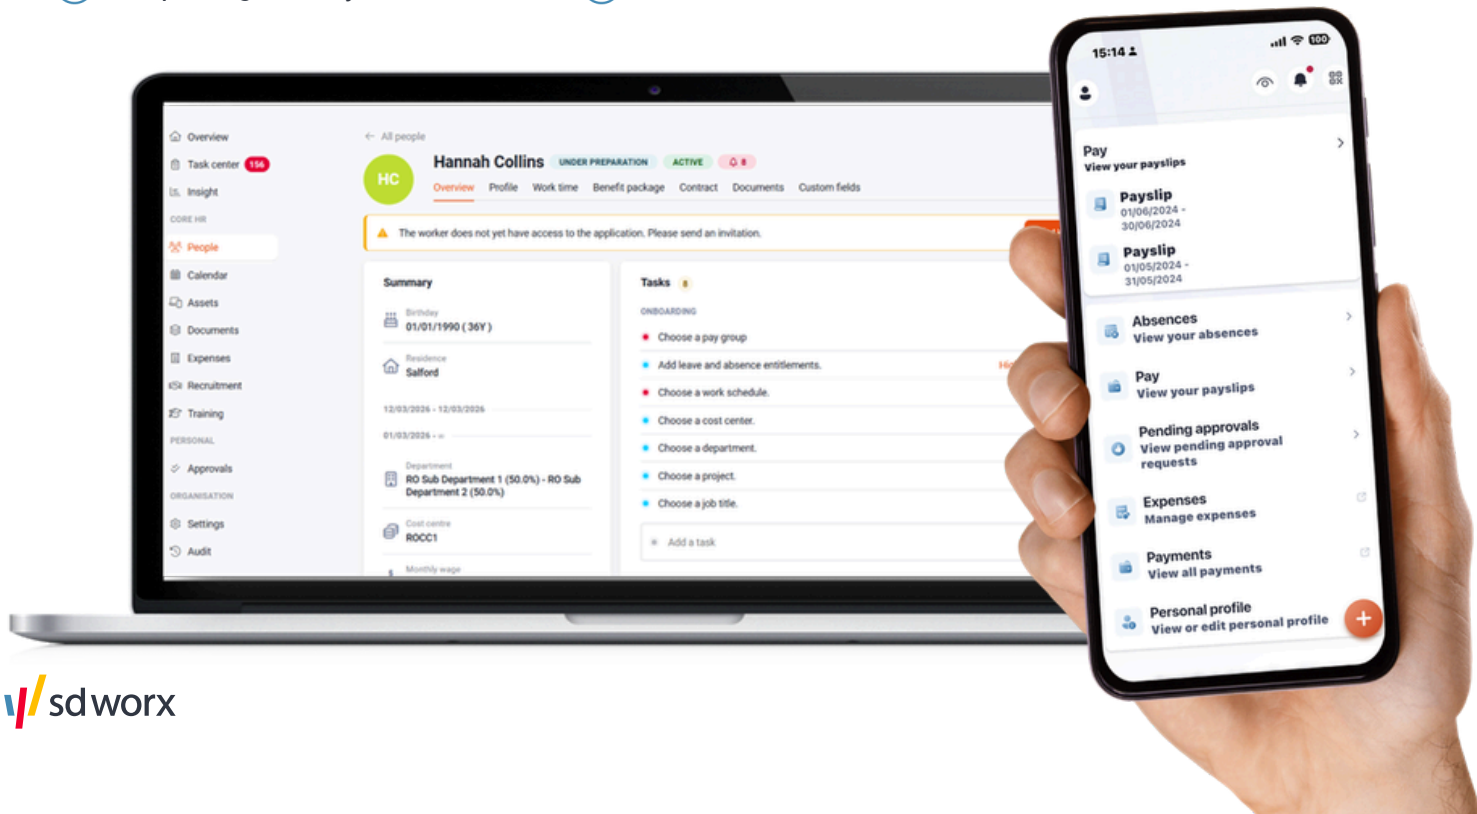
Overview
Task center 156
Insight
CORE HR
People
Calendar
Assets
Documents
Expenses
Recruitment
Training
PERSONAL
Approvals
ORGANISATION
Settings
Audit

← All people
HC
Hannah Collins UNDER PREPARATION ACTIVE 8
Overview Profile Work time Benefit package Contract Documents Custom fields

The worker does not yet have access to the application. Please send an invitation.

Summary
Birthday
01/01/1990 ( 36Y )
Residence
Salford
12/03/2026 - 12/03/2026
01/03/2026 - ∞
Department
RO Sub Department 1 (50.0%) - RO Sub Department 2 (50.0%)
Cost centre
ROCC1
Monthly wage

Tasks 8
ONBOARDING
Choose a pay group
Add leave and absence entitlements.
Choose a work schedule.
Choose a cost center.
Choose a department.
Choose a project.
Choose a job title.
Add a task

15:14
Pay
View your payslips
Payslip
01/06/2024 - 30/06/2024
Payslip
01/05/2024 - 31/05/2024
Absences
View your absences
Pay
View your payslips
Pending approvals
View pending approval requests
Expenses
Manage expenses
Payments
View all payments
Personal profile
View or edit personal profile

sd worx